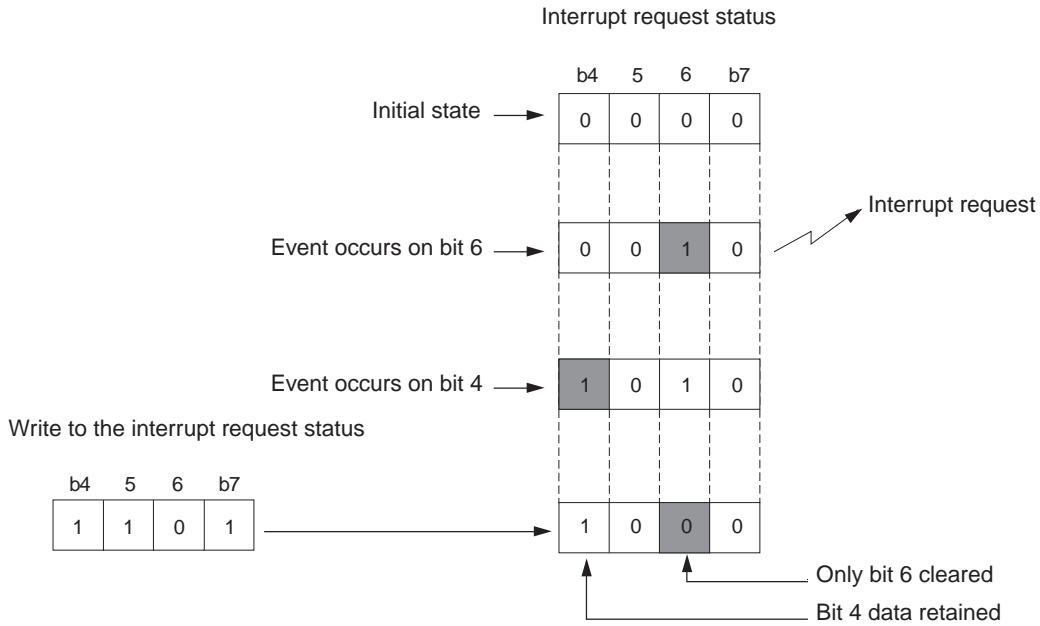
Interrupt request status

| b4 | 5 | 6 | b7 |
|---|---|---|---|
| 0 | 0 | 0 | 0 |

Initial state

Event occurs on bit 6

| 0 | 0 | 1 | 0 |
|---|---|---|---|

Interrupt request

Event occurs on bit 4

| 1 | 0 | 1 | 0 |
|---|---|---|---|

Write to the interrupt request status

| b4 | 5 | 6 | b7 |
|---|---|---|---|
| 1 | 1 | 0 | 1 |

| 1 | 0 | 0 | 0 |
|---|---|---|---|

Only bit 6 cleared

Bit 4 data retained